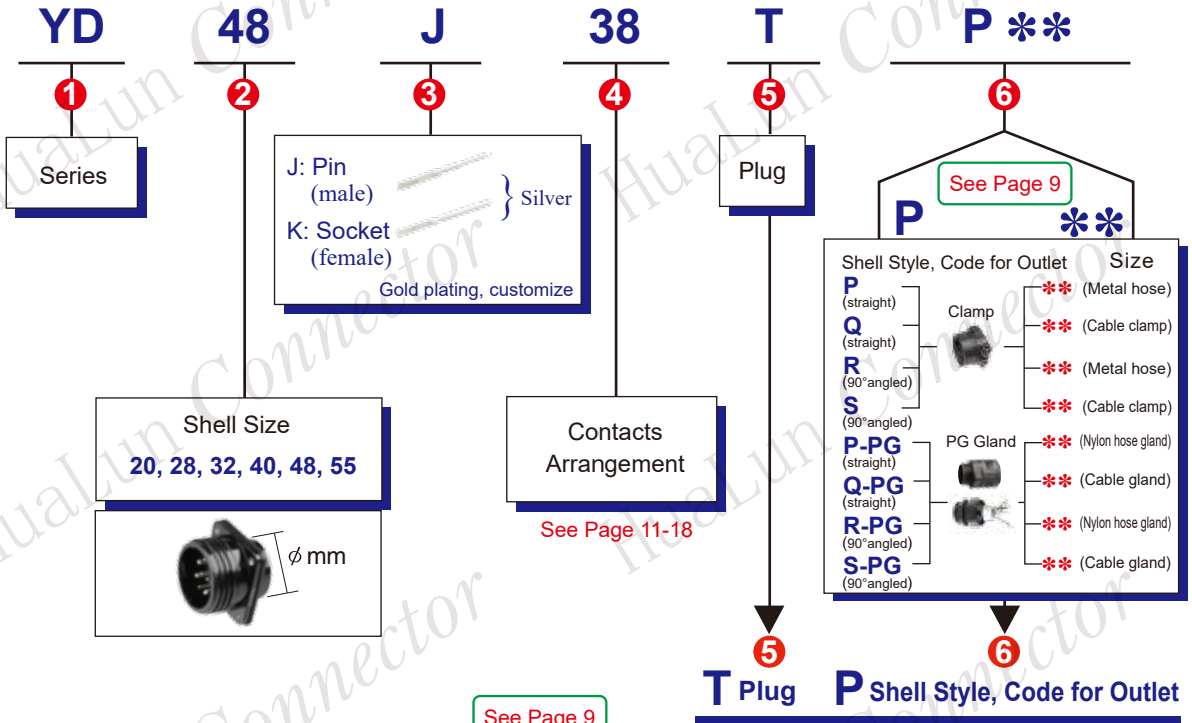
YD 48 J 38 T P ✱✱

1 2 3 4 5 6

Series

J: Pin (male)
K: Socket (female)
} Silver
Gold plating, customize

Plug

See Page 9

P ✱✱

Shell Style, Code for Outlet Size

P (straight)
Q (straight)
R (90°angled)
S (90°angled)
Clamp
✱✱ (Metal hose)
✱✱ (Cable clamp)
✱✱ (Metal hose)
✱✱ (Cable clamp)

P-PG (straight)
Q-PG (straight)
R-PG (90°angled)
S-PG (90°angled)
PG Gland
✱✱ (Nylon hose gland)
✱✱ (Cable gland)
✱✱ (Nylon hose gland)
✱✱ (Cable gland)

Shell Size
20, 28, 32, 40, 48, 55

$\phi$ mm

Contacts Arrangement

See Page 11-18

5 T Plug

6 P Shell Style, Code for Outlet

See Page 9

HuaLun Connector